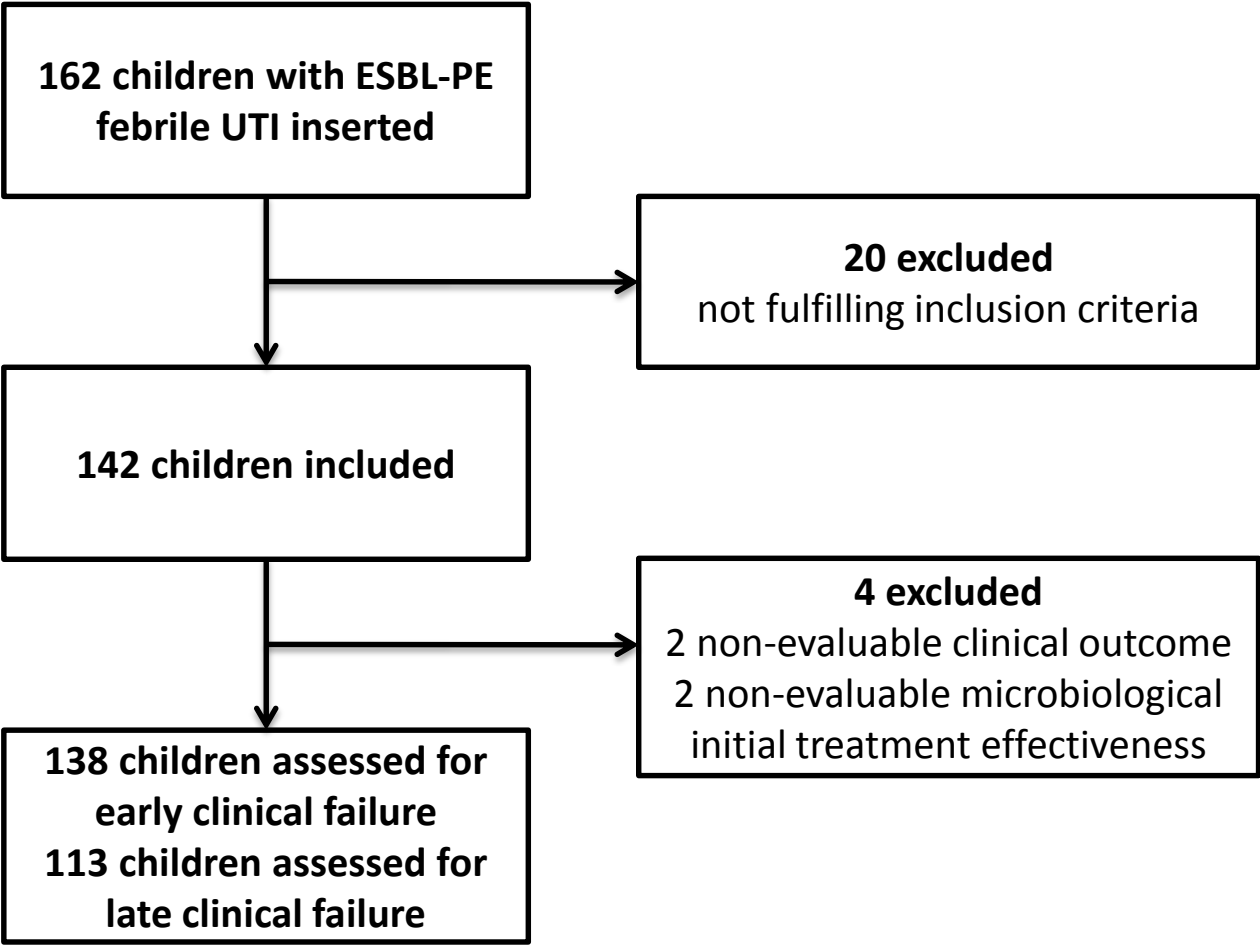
162 children with ESBL-PE febrile UTI inserted

20 excluded
not fulfilling inclusion criteria

142 children included

4 excluded
2 non-evaluable clinical outcome
2 non-evaluable microbiological initial treatment effectiveness

138 children assessed for early clinical failure
113 children assessed for late clinical failure